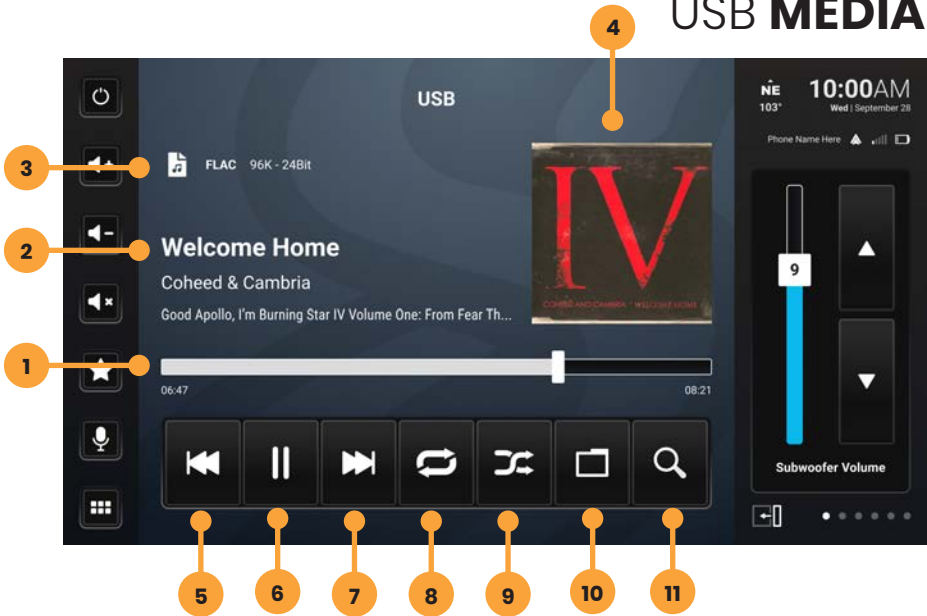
USB **MEDIA**

4

USB

3

FLAC 96K - 24Bit

2

Welcome Home

Coheed & Cambria

Good Apollo, I'm Burning Star IV Volume One: From Fear Th...

IV

COHEED AND CAMBRIA · WELCOME HOME

1

06:47

08:21

NE
103°

10:00AM
Wed | September 28

Phone Name Here

9

Subwoofer Volume

5 6 7 8 9 10 11